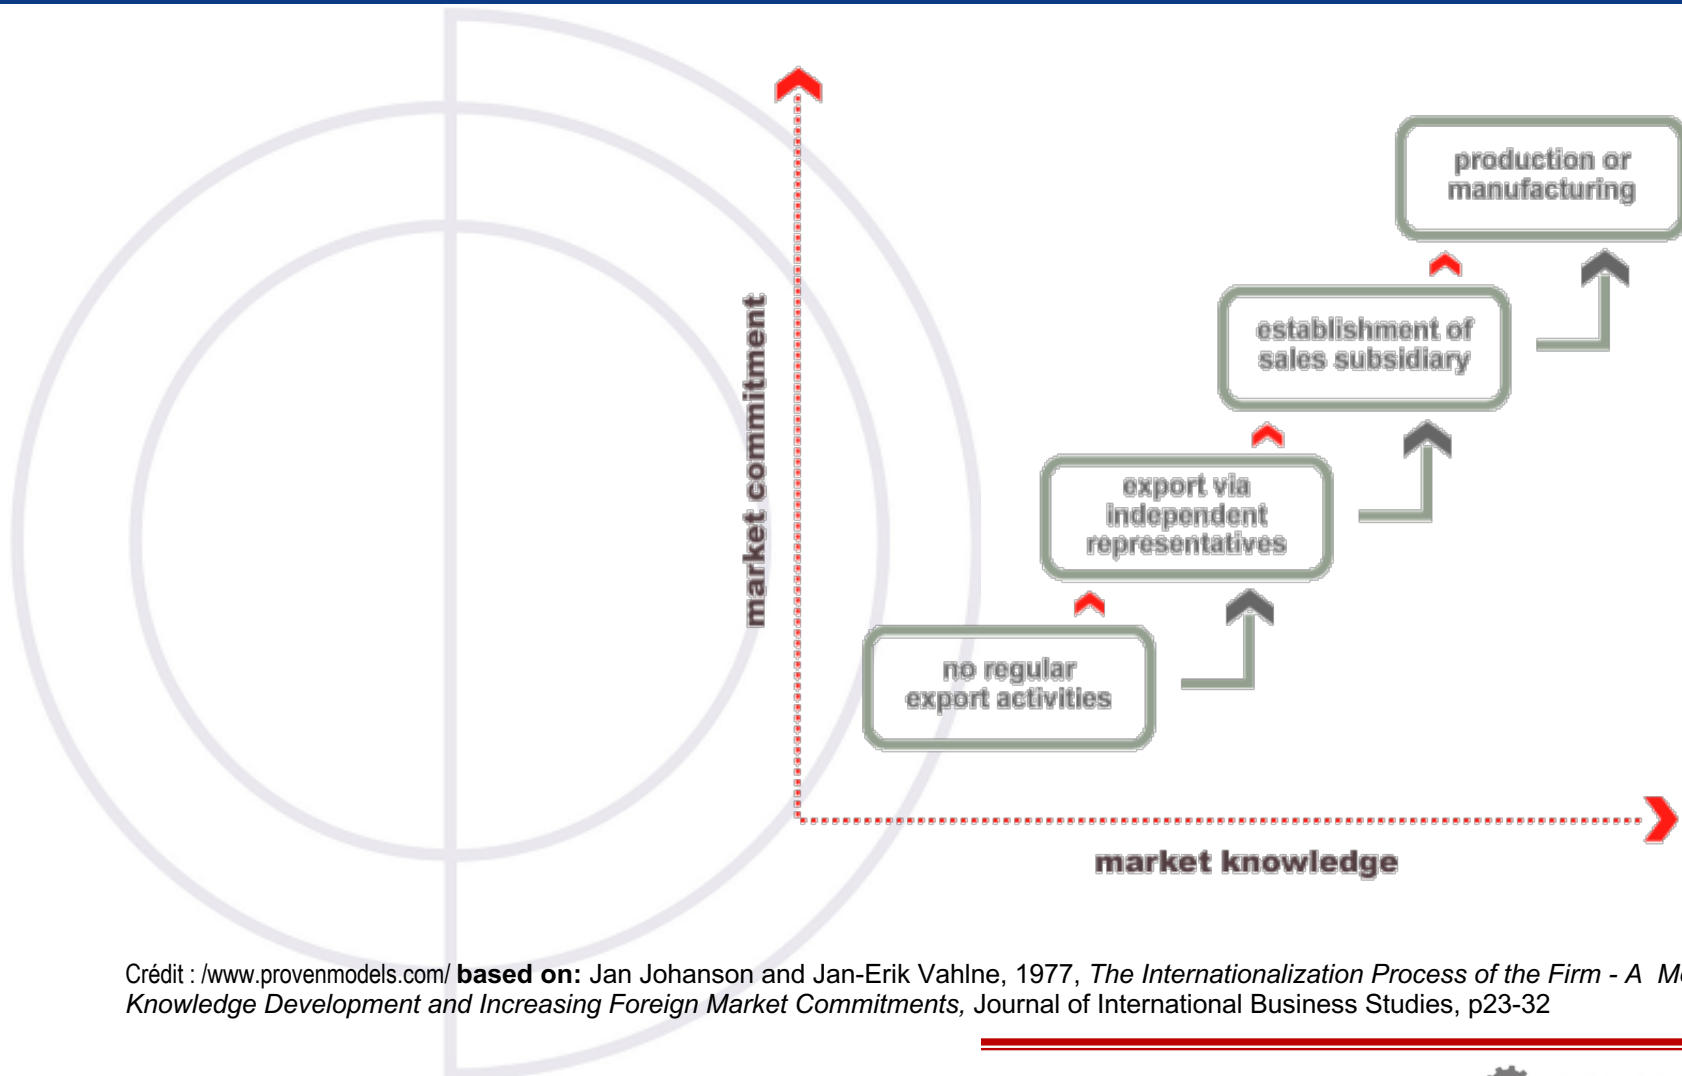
market commitment

production or manufacturing

establishment of sales subsidiary

export via independent representatives

no regular export activities

market knowledge

Crédit : /www.provenmodels.com/ **based on:** Jan Johanson and Jan-Erik Vahlne, 1977, *The Internationalization Process of the Firm - A* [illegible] *Knowledge Development and Increasing Foreign Market Commitments,* Journal of International Business Studies, p23-32